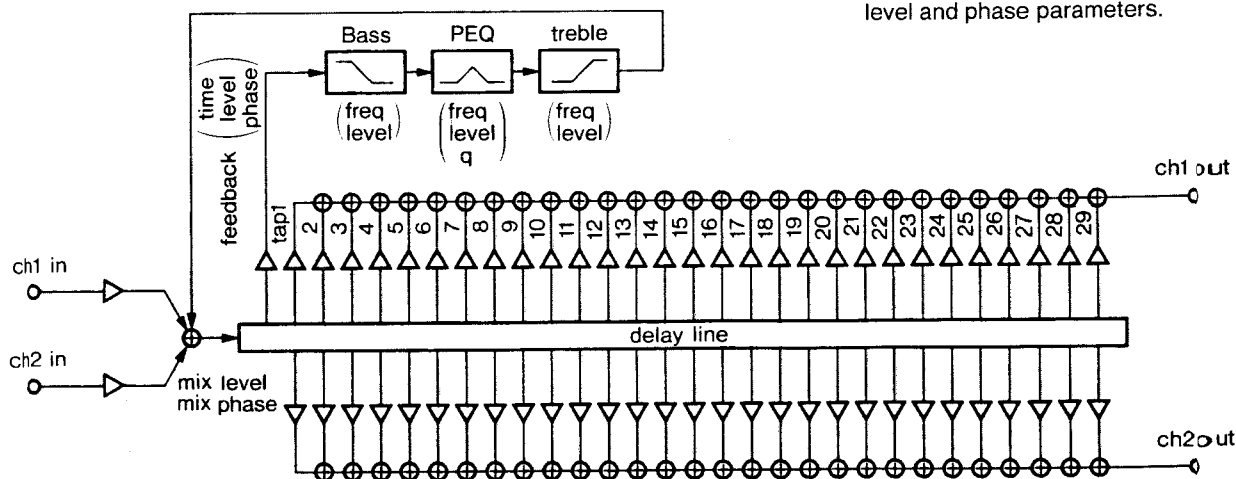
level and phase parameters.

Bass
PEQ
treble

(time level phase)

(freq level)
(freq level q)
(freq level)

feedback

tap1 2 3 4 5 6 7 8 9 10 11 12 13 14 15 16 17 18 19 20 21 22 23 24 25 26 27 28 29

ch1 out

ch1 in

ch2 in

delay line

mix level
mix phase

ch2 out